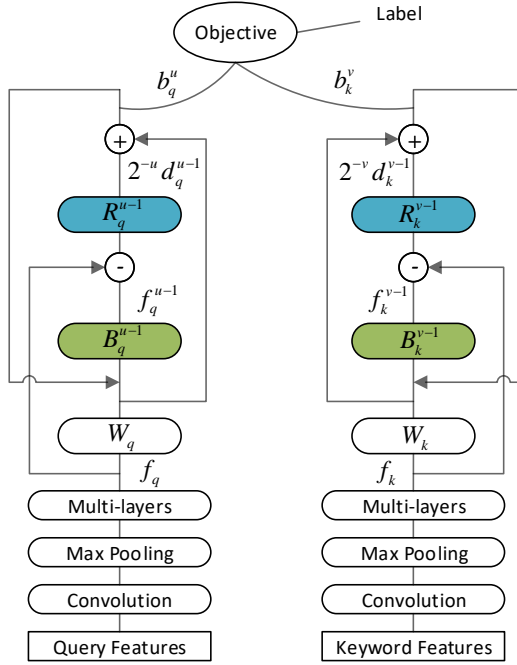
Objective

Label

$b_q^u$

$b_k^v$

+

+

$2^{-u}\, d_q^{u-1}$

$2^{-v}\, d_k^{v-1}$

$R_q^{u-1}$

$R_k^{v-1}$

-

-

$f_q^{u-1}$

$f_k^{v-1}$

$B_q^{u-1}$

$B_k^{v-1}$

$W_q$

$W_k$

$f_q$

$f_k$

Multi-layers

Multi-layers

Max Pooling

Max Pooling

Convolution

Convolution

Query Features

Keyword Features